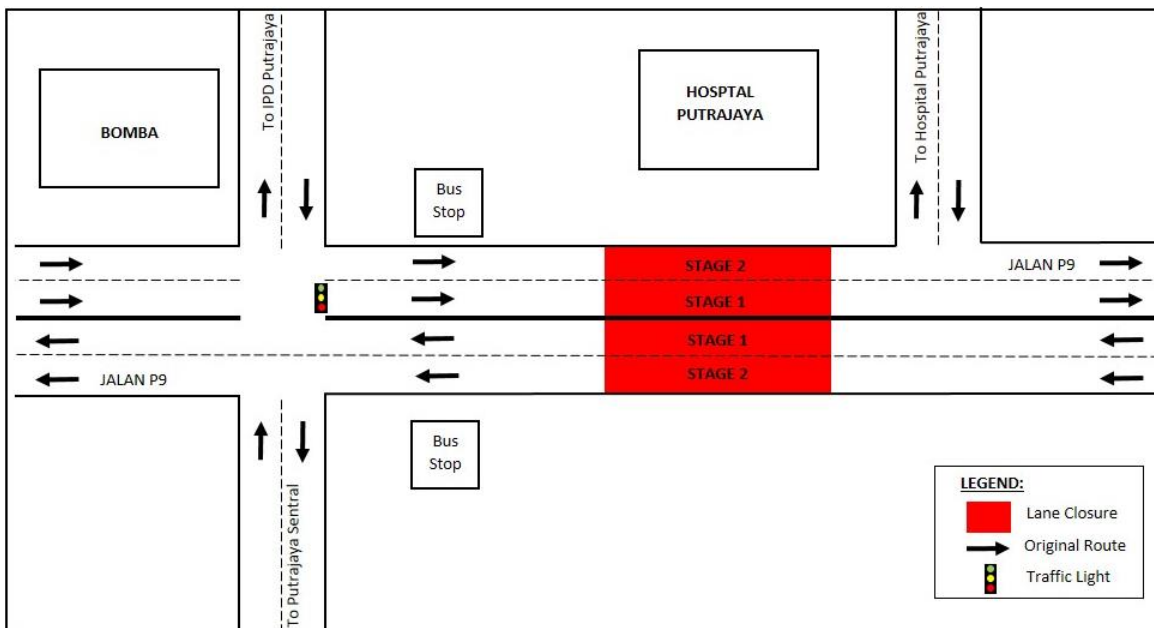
BOMBA

To IPD Putrajaya

HOSPTAL PUTRAJAYA

To Hospital Putrajaya

Bus Stop

STAGE 2

STAGE 1

STAGE 1

STAGE 2

JALAN P9

JALAN P9

Bus Stop

To Putrajaya Sentral

LEGEND:

Lane Closure

Original Route

Traffic Light